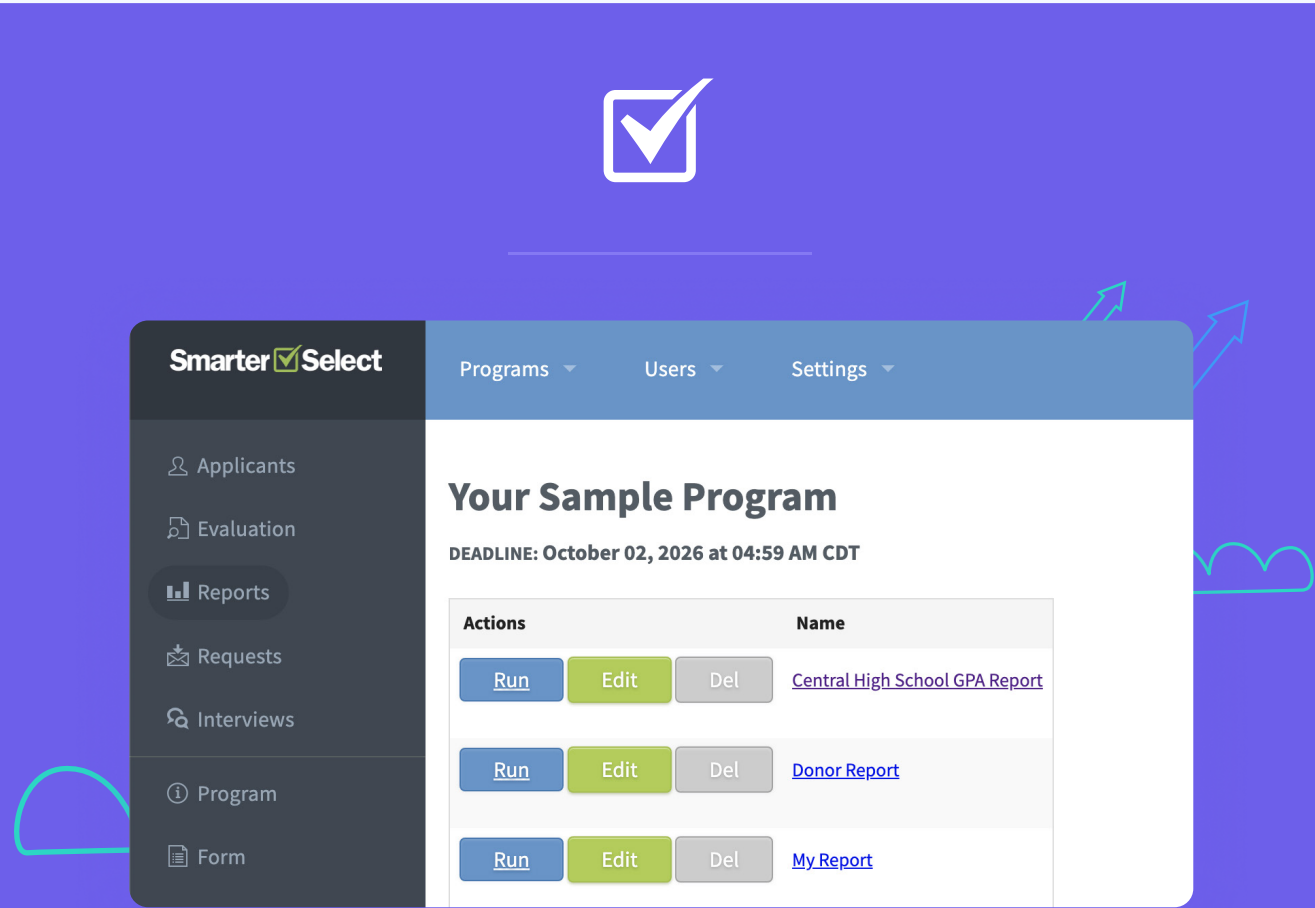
SmarterSelect

Programs Users Settings

Applicants
Evaluation
Reports
Requests
Interviews
Program
Form

Your Sample Program

DEADLINE: October 02, 2026 at 04:59 AM CDT

| Actions | Name |
|---|---|
| Run Edit Del | Central High School GPA Report |
| Run Edit Del | Donor Report |
| Run Edit Del | My Report |